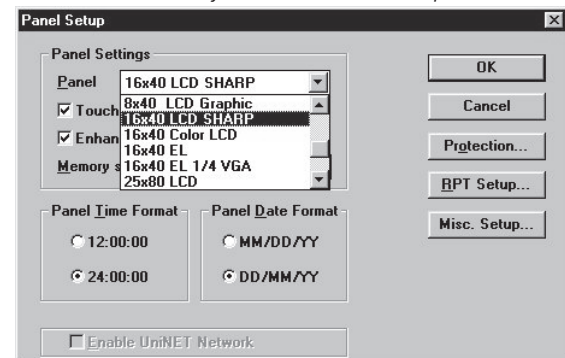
Panel Setup

Panel Settings

Panel 16x40 LCD SHARP

8x40 LCD Graphic
16x40 LCD SHARP
16x40 Color LCD
16x40 EL
16x40 EL 1/4 VGA
25x80 LCD

Touch

Enhan

Memory s

OK

Cancel

Protection...

RPT Setup...

Misc. Setup...

Panel Time Format

12:00:00

24:00:00

Panel Date Format

MM/DD/YY

DD/MM/YY

Enable UniNET Network